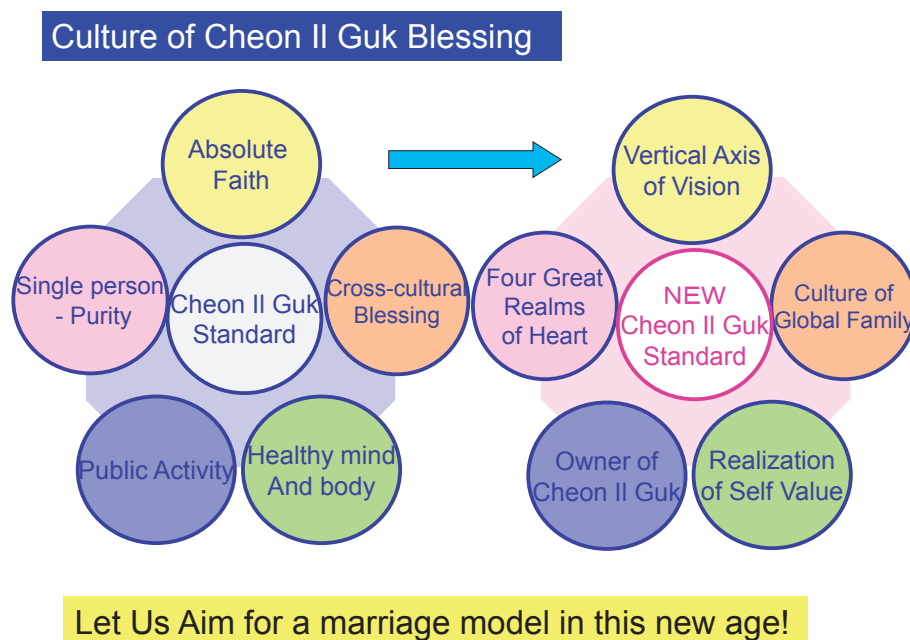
Culture of Cheon Il Guk Blessing

Absolute Faith

Single person - Purity

Cheon Il Guk Standard

Cross-cultural Blessing

Public Activity

Healthy mind And body

Vertical Axis of Vision

Four Great Realms of Heart

NEW Cheon Il Guk Standard

Culture of Global Family

Owner of Cheon Il Guk

Realization of Self Value

Let Us Aim for a marriage model in this new age!